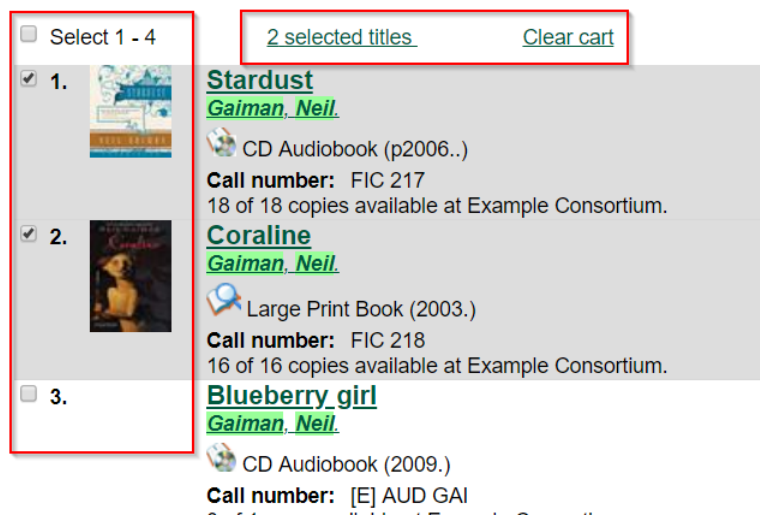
Select 1 - 4

2 selected titles Clear cart

1. Stardust
Gaiman, Neil.
CD Audiobook (p2006..)
Call number: FIC 217
18 of 18 copies available at Example Consortium.

2. Coraline
Gaiman, Neil.
Large Print Book (2003.)
Call number: FIC 218
16 of 16 copies available at Example Consortium.

3. Blueberry girl
Gaiman, Neil.
CD Audiobook (2009.)
Call number: [E] AUD GAI
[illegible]